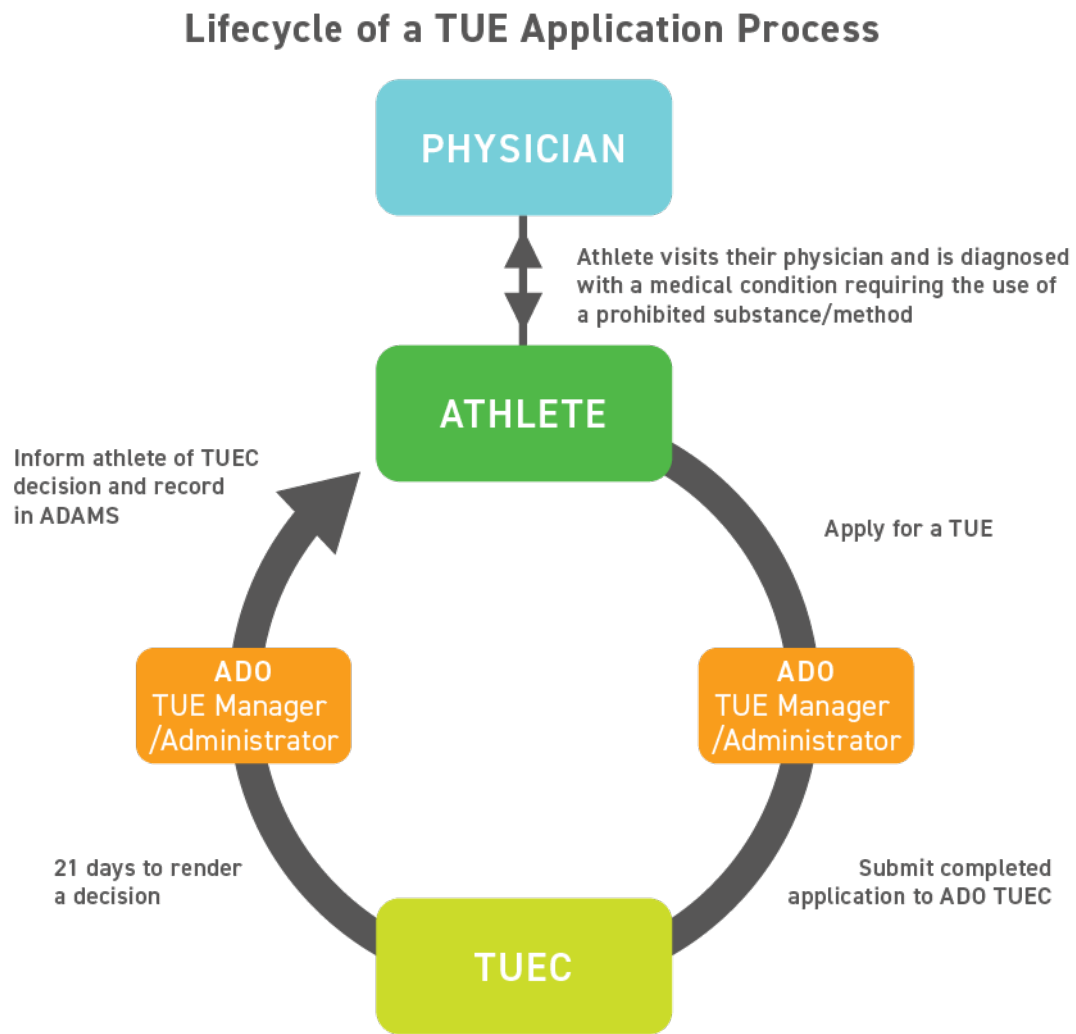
Lifecycle of a TUE Application Process

PHYSICIAN

Athlete visits their physician and is diagnosed with a medical condition requiring the use of a prohibited substance/method

ATHLETE

Apply for a TUE

ADO
TUE Manager
/Administrator

Submit completed application to ADO TUEC

TUEC

21 days to render a decision

ADO
TUE Manager
/Administrator

Inform athlete of TUEC decision and record in ADAMS